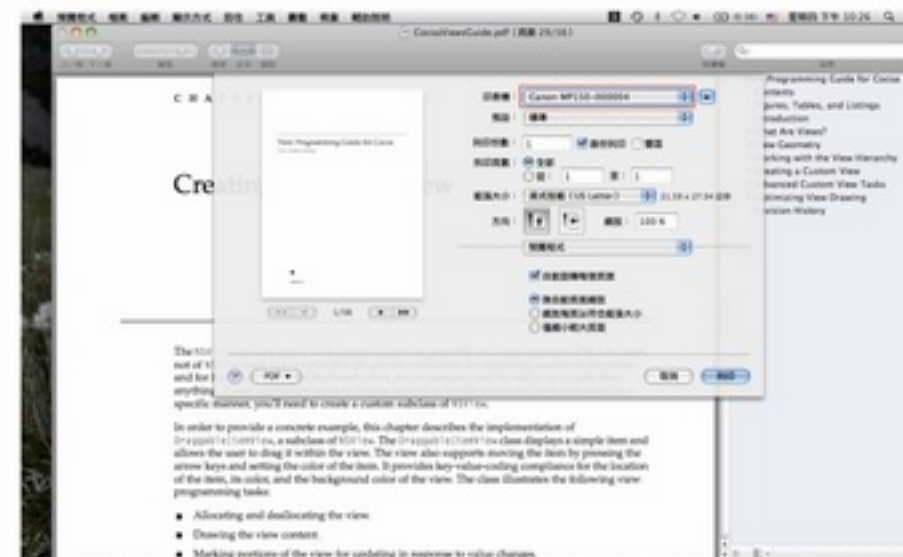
CocoaViewsGuide.pdf (第 29/161 頁)

C H A

Cre

Canon MP150-000004

1/58

PDF ▼

100 %

21.59 x 27.94 公分

Programming Guide for Cocoa
ntents
gures, Tables, and Listings
roduction
at Are Views?
ew Geometry
rking with the View Hierarchy
ating a Custom View
anced Custom View Tasks
imizing View Drawing
vision History

The
not of t
and for
anything
specific manner, you'll need to create a custom subclass of NSView.

In order to provide a concrete example, this chapter describes the implementation of DraggableItemView, a subclass of NSView. The DraggableItemView class displays a simple item and allows the user to drag it within the view. The view also supports moving the item by pressing the arrow keys and setting the color of the item. It provides key-value-coding compliance for the location of the item, its color, and the background color of the view. The class illustrates the following view programming tasks:

■ Allocating and deallocating the view.

■ Drawing the view content.

■ Marking portions of the view for updating in response to value changes.